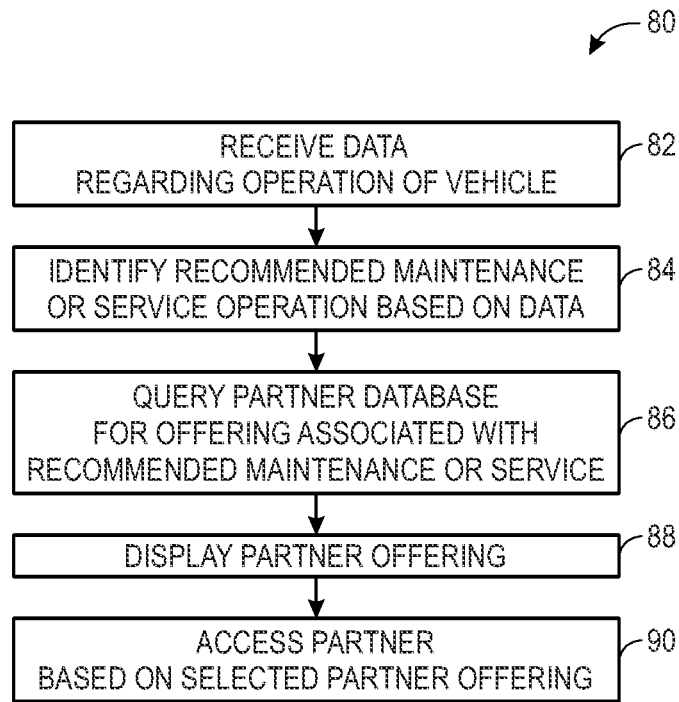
80

RECEIVE DATA
REGARDING OPERATION OF VEHICLE

82

IDENTIFY RECOMMENDED MAINTENANCE
OR SERVICE OPERATION BASED ON DATA

84

QUERY PARTNER DATABASE
FOR OFFERING ASSOCIATED WITH
RECOMMENDED MAINTENANCE OR SERVICE

86

DISPLAY PARTNER OFFERING

88

ACCESS PARTNER
BASED ON SELECTED PARTNER OFFERING

90